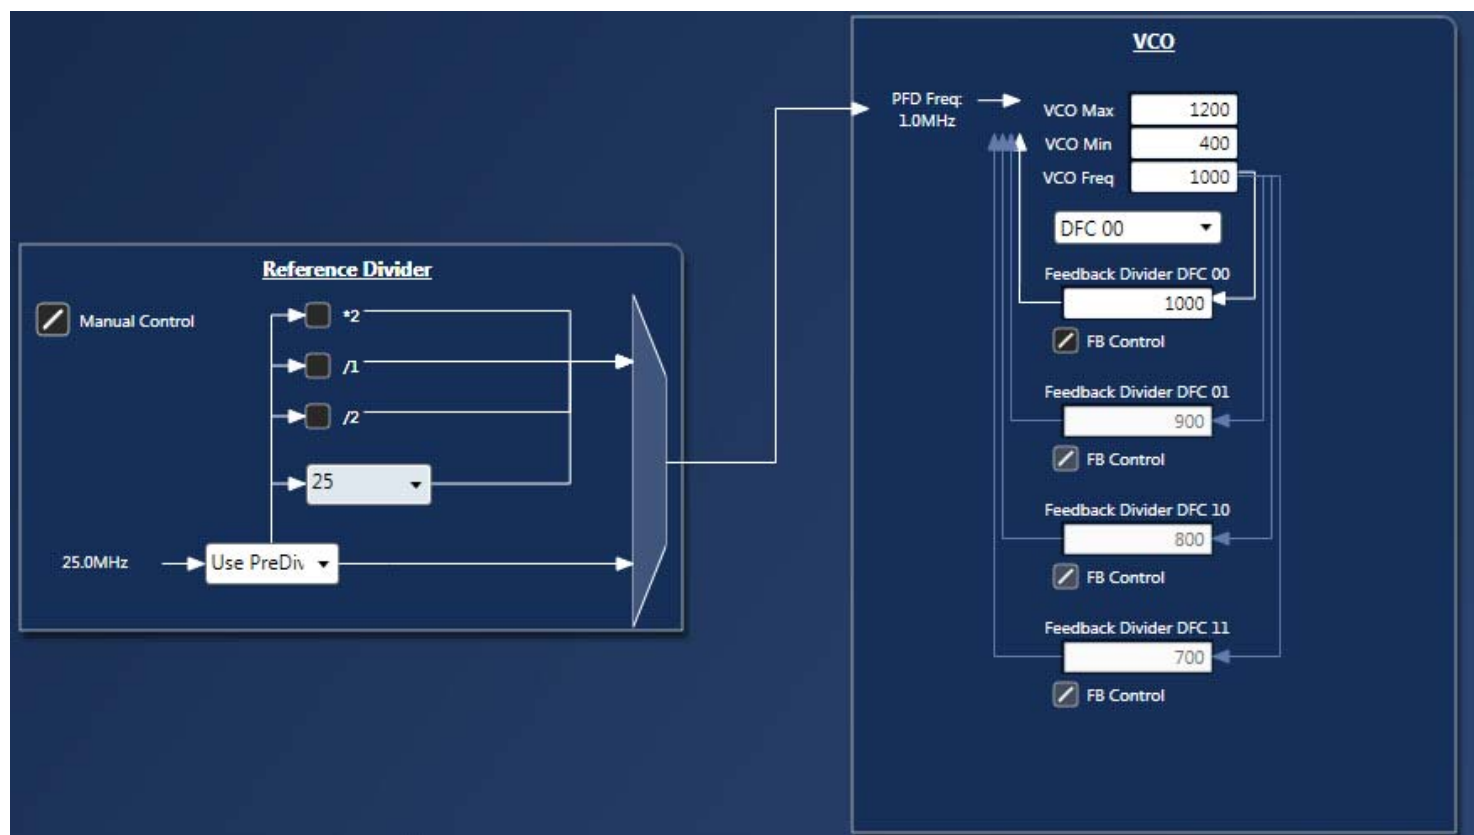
Reference Divider

Manual Control

*2

/1

/2

25

25.0MHz

Use PreDiv

VCO

PFD Freq: 1.0MHz

VCO Max 1200

VCO Min 400

VCO Freq 1000

DFC 00

Feedback Divider DFC 00

1000

FB Control

Feedback Divider DFC 01

900

FB Control

Feedback Divider DFC 10

800

FB Control

Feedback Divider DFC 11

700

FB Control